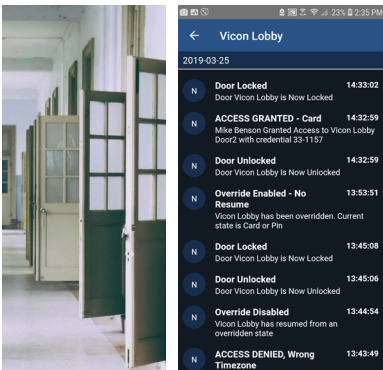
23% 2:35 PM

Vicon Lobby

2019-03-25

N
Door Locked
14:33:02
Door Vicon Lobby is Now Locked

N
ACCESS GRANTED - Card
14:32:59
Mike Benson Granted Access to Vicon Lobby Door2 with credential 33-1157

N
Door Unlocked
14:32:59
Door Vicon Lobby is Now Unlocked

N
Override Enabled - No Resume
13:53:51
Vicon Lobby has been overridden. Current state is Card or Pin

N
Door Locked
13:45:08
Door Vicon Lobby is Now Locked

N
Door Unlocked
13:45:06
Door Vicon Lobby is Now Unlocked

N
Override Disabled
13:44:54
Vicon Lobby has resumed from an overridden state

N
ACCESS DENIED, Wrong Timezone
13:43:49